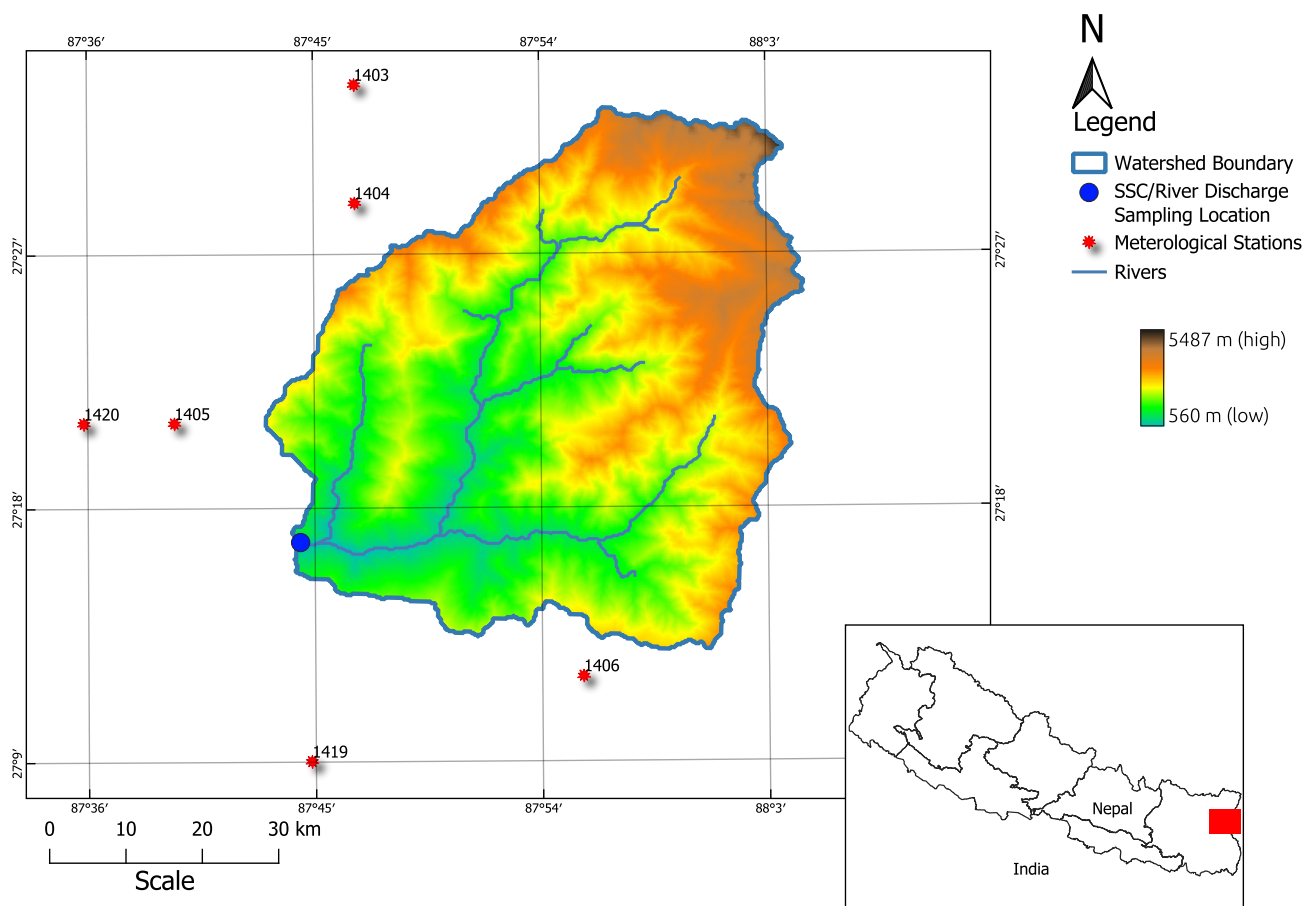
87°36′ 87°45′ 87°54′ 88°3′

N

Legend

Watershed Boundary

SSC/River Discharge Sampling Location

Meterological Stations

Rivers

5487 m (high)

560 m (low)

1403

1404

27°27′

27°27′

1420

1405

27°18′

27°18′

1406

1419

27°9′

87°36′ 87°45′ 87°54′ 88°3′

Nepal

India

0 10 20 30 km

Scale